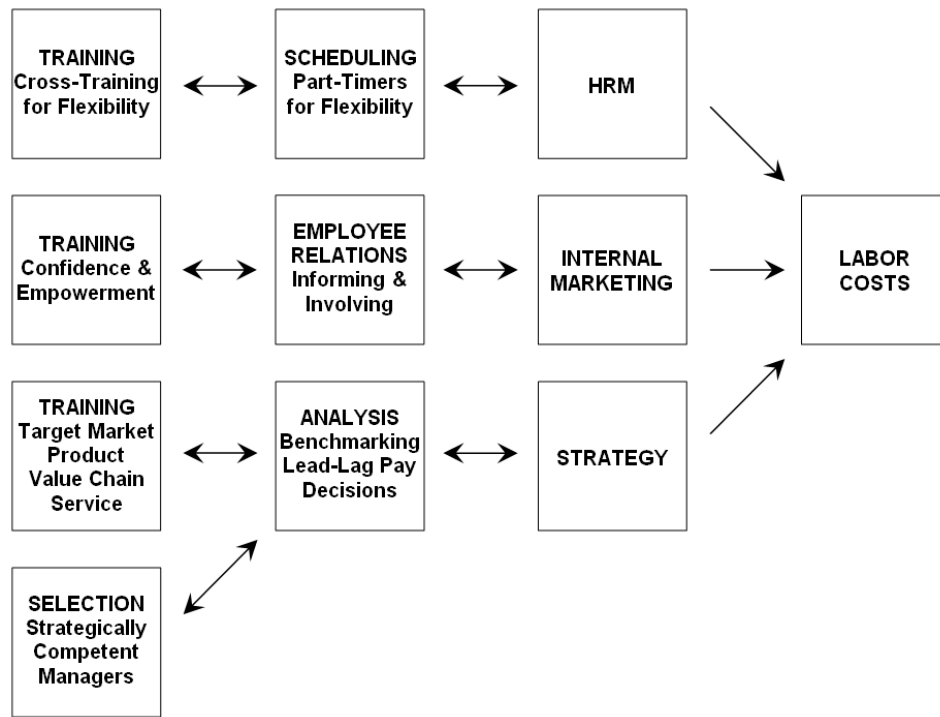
TRAINING
Cross-Training for Flexibility

SCHEDULING
Part-Timers for Flexibility

HRM

TRAINING
Confidence & Empowerment

EMPLOYEE RELATIONS
Informing & Involving

INTERNAL MARKETING

LABOR COSTS

TRAINING
Target Market
Product
Value Chain
Service

ANALYSIS
Benchmarking
Lead-Lag Pay Decisions

STRATEGY

SELECTION
Strategically Competent Managers